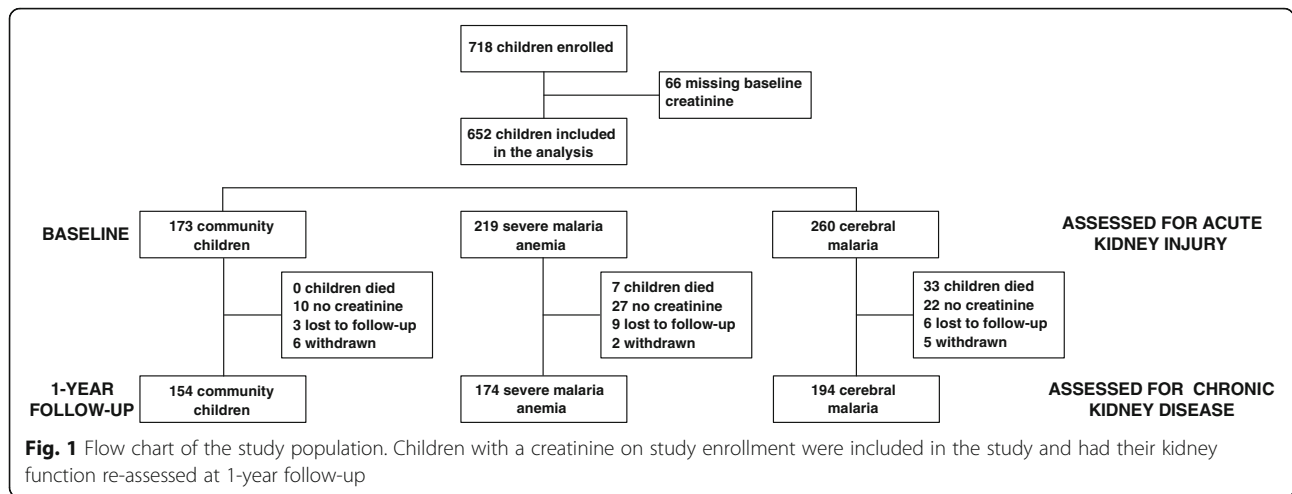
718 children enrolled

66 missing baseline creatinine

652 children included in the analysis

BASELINE

173 community children

219 severe malaria anemia

260 cerebral malaria

ASSESSED FOR ACUTE KIDNEY INJURY

0 children died
10 no creatinine
3 lost to follow-up
6 withdrawn

7 children died
27 no creatinine
9 lost to follow-up
2 withdrawn

33 children died
22 no creatinine
6 lost to follow-up
5 withdrawn

1-YEAR FOLLOW-UP

154 community children

174 severe malaria anemia

194 cerebral malaria

ASSESSED FOR CHRONIC KIDNEY DISEASE

**Fig. 1** Flow chart of the study population. Children with a creatinine on study enrollment were included in the study and had their kidney function re-assessed at 1-year follow-up